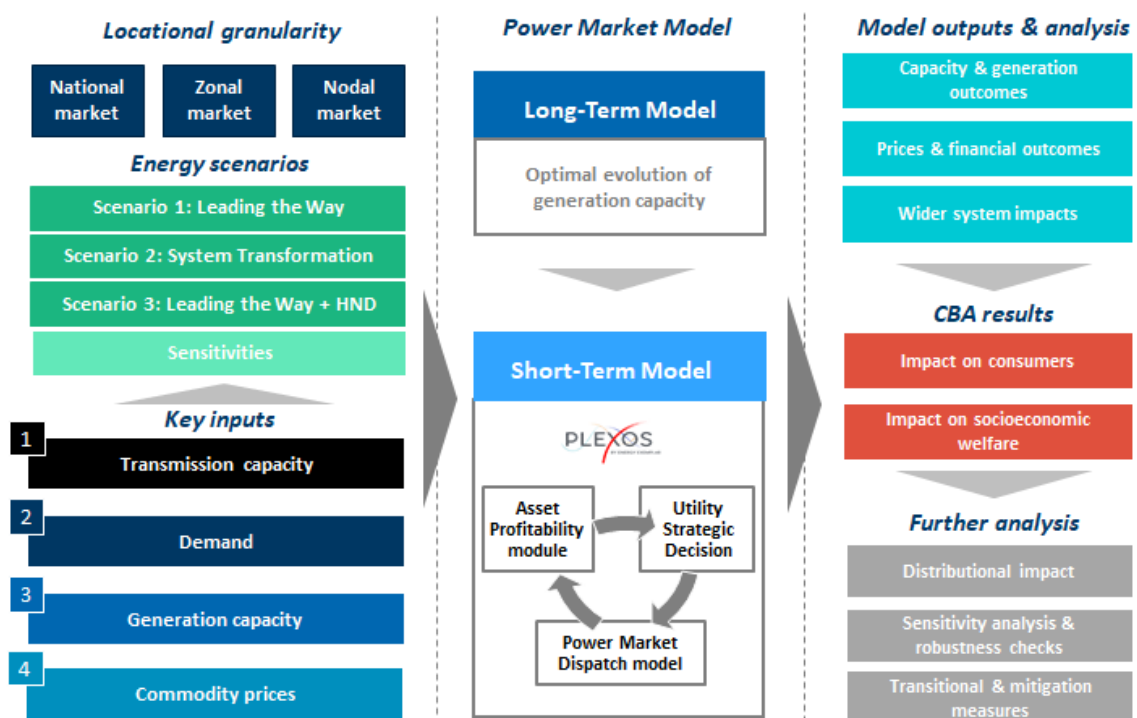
Locational granularity

National market

Zonal market

Nodal market

Energy scenarios

Scenario 1: Leading the Way

Scenario 2: System Transformation

Scenario 3: Leading the Way + HND

Sensitivities

Key inputs

1 Transmission capacity

2 Demand

3 Generation capacity

4 Commodity prices

Power Market Model

Long-Term Model

Optimal evolution of generation capacity

Short-Term Model

PLEXOS

Asset Profitability module

Utility Strategic Decision

Power Market Dispatch model

Model outputs & analysis

Capacity & generation outcomes

Prices & financial outcomes

Wider system impacts

CBA results

Impact on consumers

Impact on socioeconomic welfare

Further analysis

Distributional impact

Sensitivity analysis & robustness checks

Transitional & mitigation measures